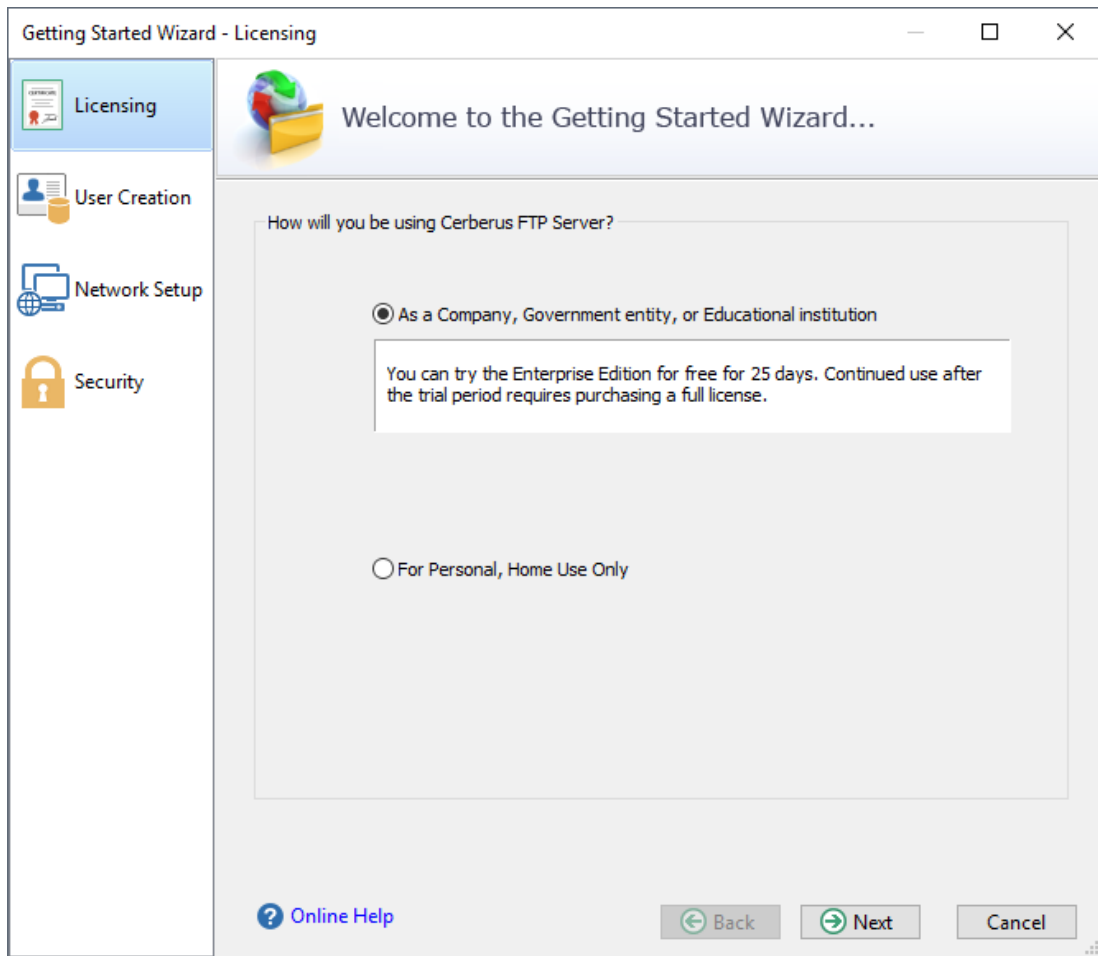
Getting Started Wizard - Licensing

Licensing

User Creation

Network Setup

Security

Welcome to the Getting Started Wizard...

How will you be using Cerberus FTP Server?

As a Company, Government entity, or Educational institution

You can try the Enterprise Edition for free for 25 days. Continued use after the trial period requires purchasing a full license.

For Personal, Home Use Only

Online Help

Back

Next

Cancel